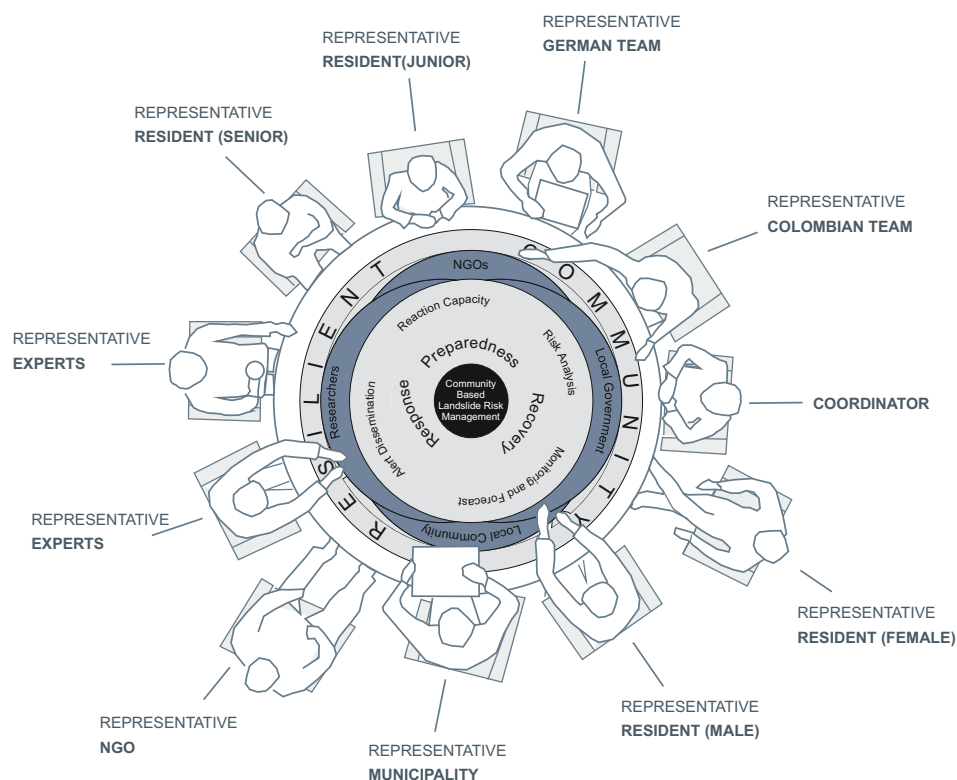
REPRESENTATIVE
RESIDENT(JUNIOR)

REPRESENTATIVE
GERMAN TEAM

REPRESENTATIVE
RESIDENT (SENIOR)

REPRESENTATIVE
COLOMBIAN TEAM

REPRESENTATIVE
EXPERTS

COORDINATOR

REPRESENTATIVE
EXPERTS

REPRESENTATIVE
RESIDENT (FEMALE)

REPRESENTATIVE
NGO

REPRESENTATIVE
MUNICIPALITY

REPRESENTATIVE
RESIDENT (MALE)

RESILIENT COMMUNITY

NGOs
Local Government
Local Community
Researchers

Reaction Capacity
Risk Analysis
Monitoring and Forecast
Alert Dissemination

Preparedness
Recovery
Response

Community Based Landslide Risk Management